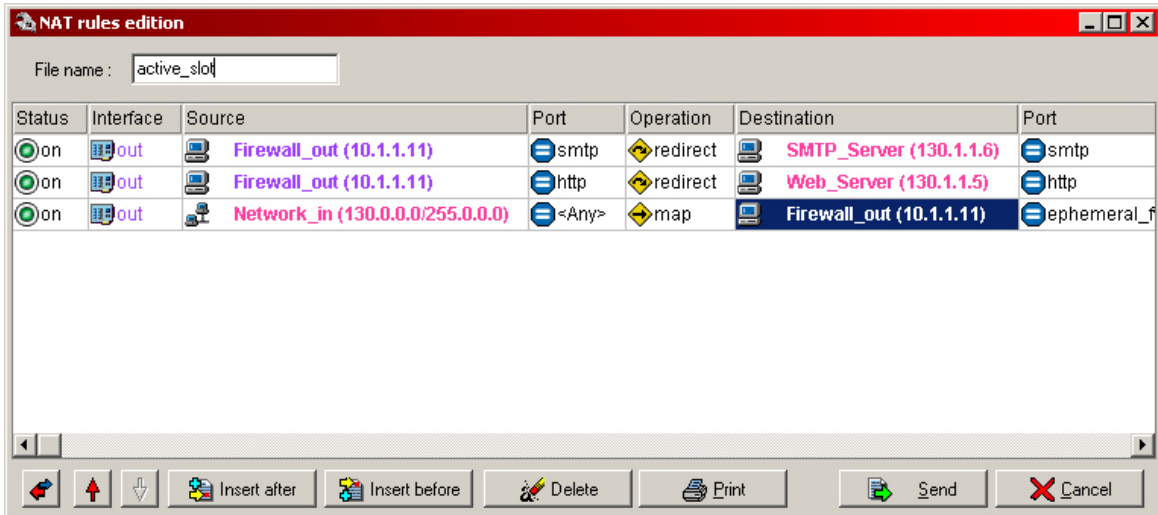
NAT rules edition

File name : active_slot

| Status | Interface | Source | Port | Operation | Destination | Port |
|---|---|---|---|---|---|---|
| on | out | Firewall_out (10.1.1.11) | smtp | redirect | SMTP_Server (130.1.1.6) | smtp |
| on | out | Firewall_out (10.1.1.11) | http | redirect | Web_Server (130.1.1.5) | http |
| on | out | Network_in (130.0.0.0/255.0.0.0) | <Any> | map | Firewall_out (10.1.1.11) | ephemeral_f |

Insert after   Insert before   Delete   Print   Send   Cancel